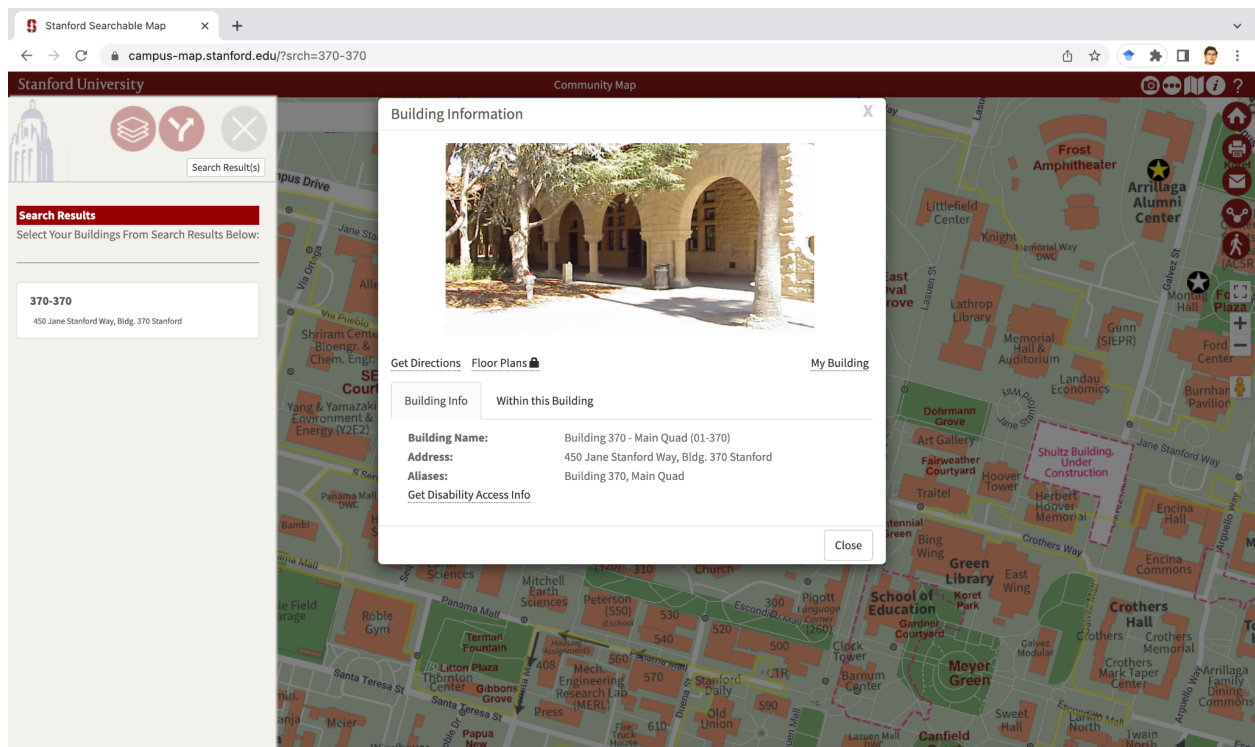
Stanford Searchable Map
campus-map.stanford.edu/?srch=370-370

Stanford University
Community Map

Search Result(s)

Search Results
Select Your Buildings From Search Results Below:

370-370
450 Jane Stanford Way, Bldg. 370 Stanford

Building Information
X

Get Directions Floor Plans
My Building

Building Info
Within this Building

| | |
|---|---|
| Building Name: | Building 370 - Main Quad (01-370) |
| Address: | 450 Jane Stanford Way, Bldg. 370 Stanford |
| Aliases: | Building 370, Main Quad |

Get Disability Access Info

Close

Frost Amphitheater
Arrillaga Alumni Center
Littlefield Center
Knight
Lathrop Library
Memorial Hall & Auditorium
Gunn (SIEPR)
Landau Economics
Ford Center
Burnham Pavilion
Dohrmann Grove
Art Gallery
Fairweather Courtyard
Hoover Tower
Shultz Building, Under Construction
Herbert Hoover Memorial
Traitel
Bing Wing
Green Library
East Wing
Encina Hall
Encina Commons
Crothers Way
Jane Stanford Way
Campus Drive
Via Ortega
Shriram Center
Yang & Yamazaki Environment & Energy (Y2E2)
Panama Mall
Bambi
Roble Gym
Terman Fountain
Litton Plaza
Thornton Center
Gibbons Grove
Santa Teresa St
Meier
Mitchell Earth Sciences
Peterson (550)
530
540
520
500
300
Pigott
Clock Tower
School of Education
Gardner Courtyard
Meyer Green
Crothers Hall
Crothers Memorial
Crothers Mark Taper Center
Arrillaga Family Commons
Mech. Engineering Research Lab (MERL)
560
570
Stanford Daily
CTR
Barnum Center
590
Old Union
Fire Truck House
610
Press
Papua New
Sweet Hall
Lasuen Mall
Canfield
Escondido Mall
Galvez St
Lasuen St
Church
Sciences
310